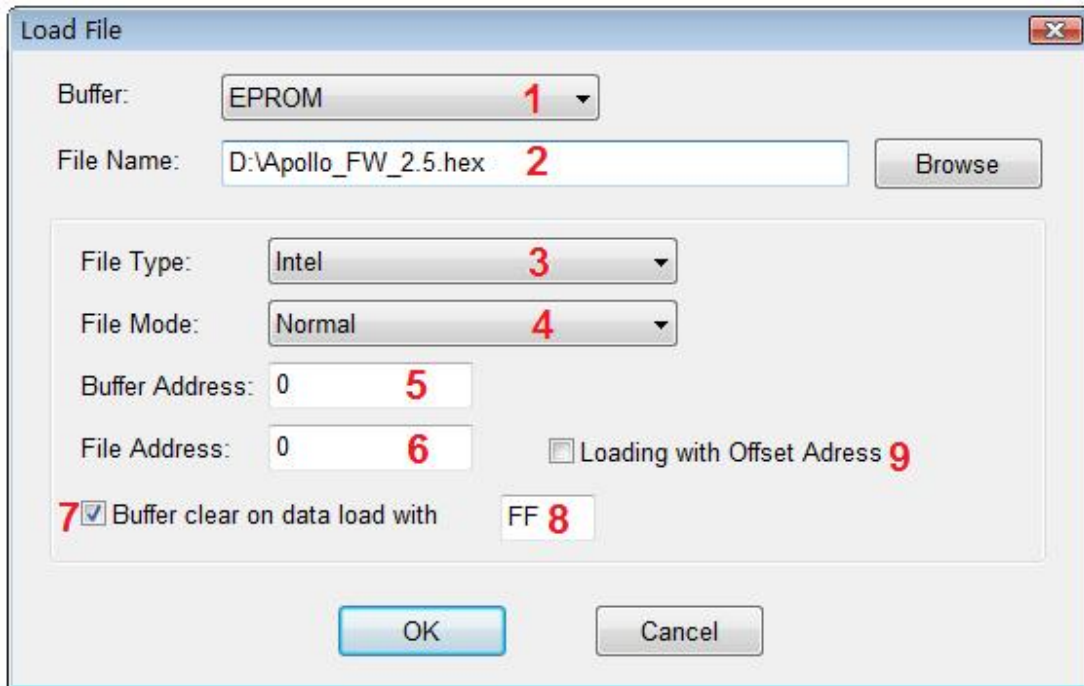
Load File

Buffer: EPROM 1

File Name: D:\Apollo_FW_2.5.hex 2 Browse

File Type: Intel 3

File Mode: Normal 4

Buffer Address: 0 5

File Address: 0 6

Loading with Offset Adress 9

7 Buffer clear on data load with FF 8

OK Cancel